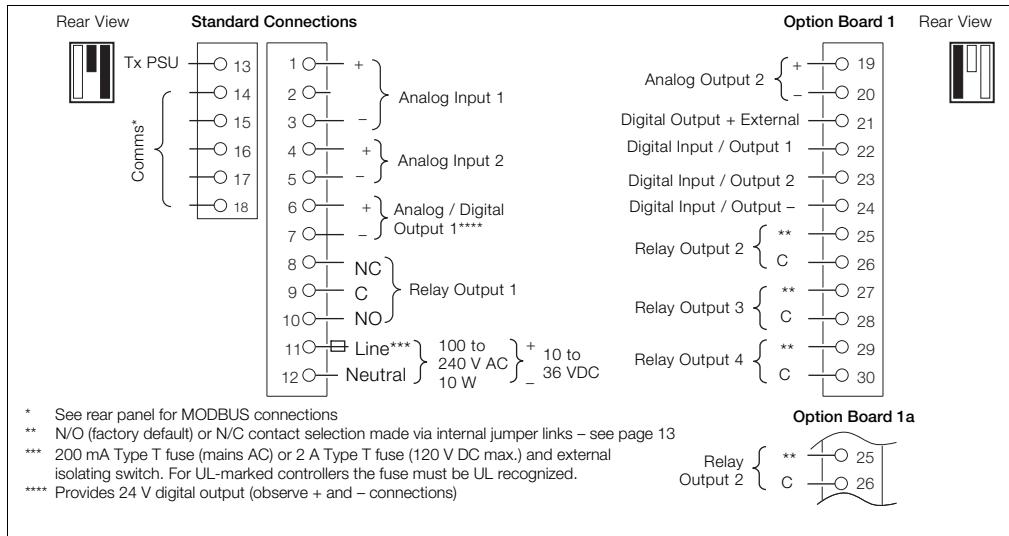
Rear View Standard Connections

Tx PSU 13
14
15
16
17
18
Comms*

1 +
2
3 –
Analog Input 1
4 +
5 –
Analog Input 2
6 +
7 –
Analog / Digital Output 1****
8 NC
9 C
10 NO
Relay Output 1
11 Line***
12 Neutral
100 to 240 V AC 10 W
+ 10 to 36 VDC –

Option Board 1 Rear View

Analog Output 2 + 19
– 20
Digital Output + External 21
Digital Input / Output 1 22
Digital Input / Output 2 23
Digital Input / Output – 24
Relay Output 2 ** 25
C 26
Relay Output 3 ** 27
C 28
Relay Output 4 ** 29
C 30

* See rear panel for MODBUS connections
** N/O (factory default) or N/C contact selection made via internal jumper links – see page 13
*** 200 mA Type T fuse (mains AC) or 2 A Type T fuse (120 V DC max.) and external isolating switch. For UL-marked controllers the fuse must be UL recognized.
**** Provides 24 V digital output (observe + and – connections)

Option Board 1a
Relay Output 2 ** 25
C 26